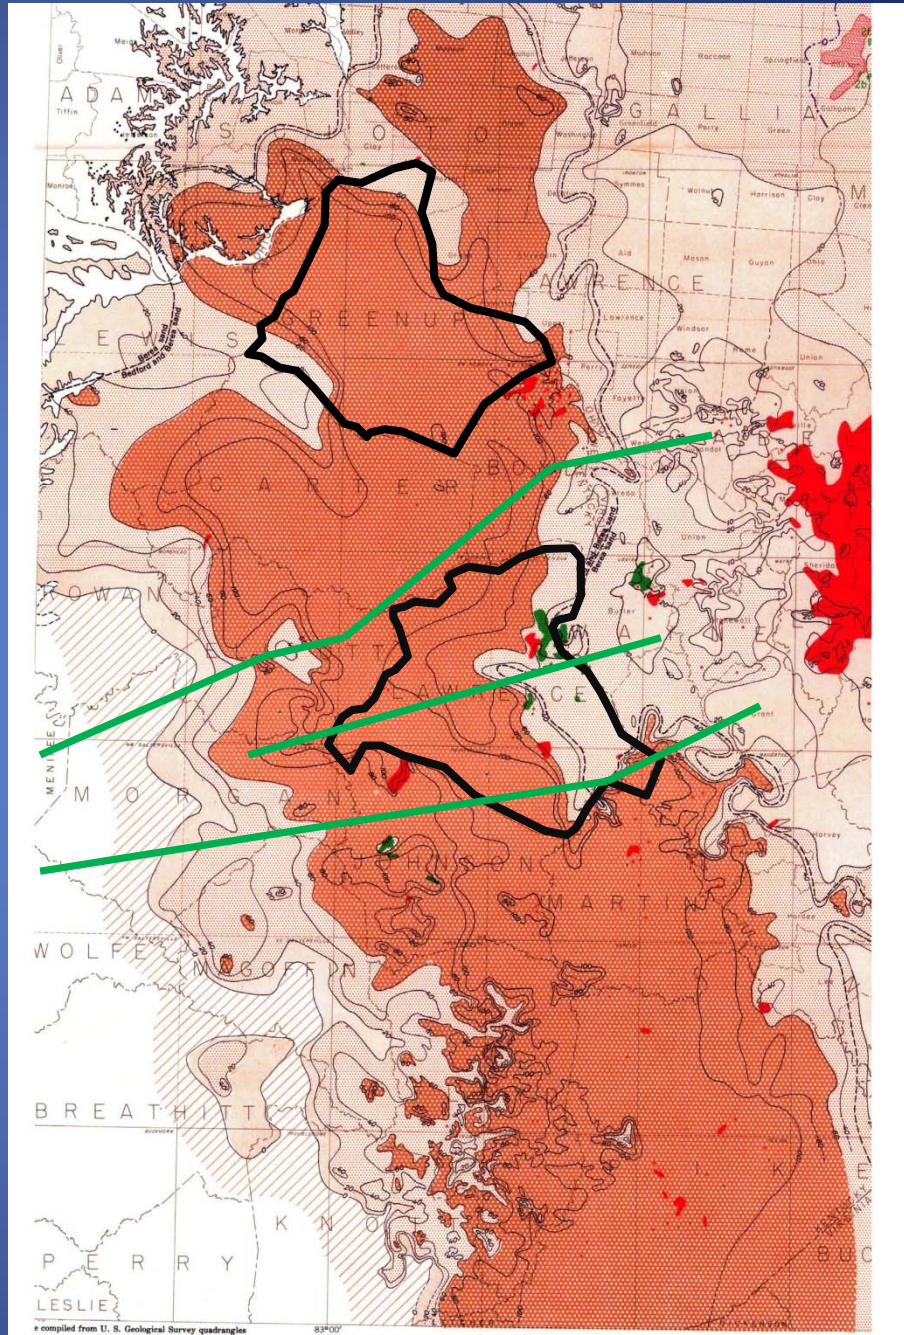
ADAMS

SCIOTO

GALLIA

LAWRENCE

GREENUP

LEWIS

CARTER

BOYD

ROWAN

ELLIOTT

LAWRENCE

MORGAN

JOHNSON

MARTIN

WOLFE

MAGOFFIN

BREATHITT

KNOTT

PERRY

LESLIE

Berea Sand Bedford and Berea Sand

Berea Sand

Meigs

Tiffin

Monroe

Madison

Raccoon

Springfield

Perry

Green

Washington

Symmes

Walnut

Harrison

Clay

Aid

Mason

Guyan

Lawrence

Windsor

Union

Fayette

Union

Butler

Grant

Harvey

83°00'

e compiled from U. S. Geological Survey quadrangles